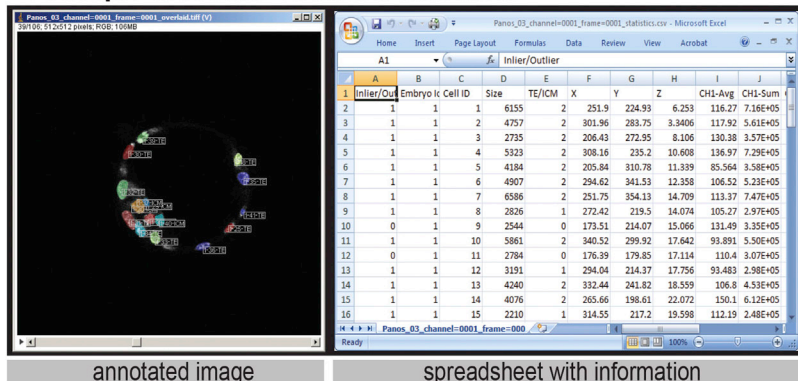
Panos_03_channel=0001_frame=0001_overlaid.tiff (V)
39/106; 512x512 pixels; RGB; 106MB

Panos_03_channel=0001_frame=0001_statistics.csv - Microsoft Excel

Home Insert Page Layout Formulas Data Review View Acrobat

A1 $f_x$ Inlier/Outlier

| | A | B | C | D | E | F | G | H | I | J |
|---|---|---|---|---|---|---|---|---|---|---|
| 1 | Inlier/Out | Embryo Id | Cell ID | Size | TE/ICM | X | Y | Z | CH1-Avg | CH1-Sum |
| 2 | 1 | 1 | 1 | 6155 | 2 | 251.9 | 224.93 | 6.253 | 116.27 | 7.16E+05 |
| 3 | 1 | 1 | 2 | 4757 | 2 | 301.96 | 283.75 | 3.3406 | 117.92 | 5.61E+05 |
| 4 | 1 | 1 | 3 | 2735 | 2 | 206.43 | 272.95 | 8.106 | 130.38 | 3.57E+05 |
| 5 | 1 | 1 | 4 | 5323 | 2 | 308.16 | 235.2 | 10.608 | 136.97 | 7.29E+05 |
| 6 | 1 | 1 | 5 | 4184 | 2 | 205.84 | 310.78 | 11.339 | 85.564 | 3.58E+05 |
| 7 | 1 | 1 | 6 | 4907 | 2 | 294.62 | 341.53 | 12.358 | 106.52 | 5.23E+05 |
| 8 | 1 | 1 | 7 | 6586 | 2 | 251.75 | 354.13 | 14.709 | 113.37 | 7.47E+05 |
| 9 | 1 | 1 | 8 | 2826 | 1 | 272.42 | 219.5 | 14.074 | 105.27 | 2.97E+05 |
| 10 | 0 | 1 | 9 | 2544 | 0 | 173.51 | 214.07 | 15.066 | 131.49 | 3.35E+05 |
| 11 | 1 | 1 | 10 | 5861 | 2 | 340.52 | 299.92 | 17.642 | 93.891 | 5.50E+05 |
| 12 | 0 | 1 | 11 | 2784 | 0 | 176.39 | 179.85 | 17.114 | 110.4 | 3.07E+05 |
| 13 | 1 | 1 | 12 | 3191 | 1 | 294.04 | 214.37 | 17.756 | 93.483 | 2.98E+05 |
| 14 | 1 | 1 | 13 | 4240 | 2 | 332.44 | 241.82 | 18.559 | 106.8 | 4.53E+05 |
| 15 | 1 | 1 | 14 | 4076 | 2 | 265.66 | 198.61 | 22.072 | 150.1 | 6.12E+05 |
| 16 | 1 | 1 | 15 | 2210 | 1 | 314.55 | 217.2 | 19.598 | 112.19 | 2.48E+05 |

Panos_03_channel=0001_frame=000
Ready 100%

annotated image
spreadsheet with information